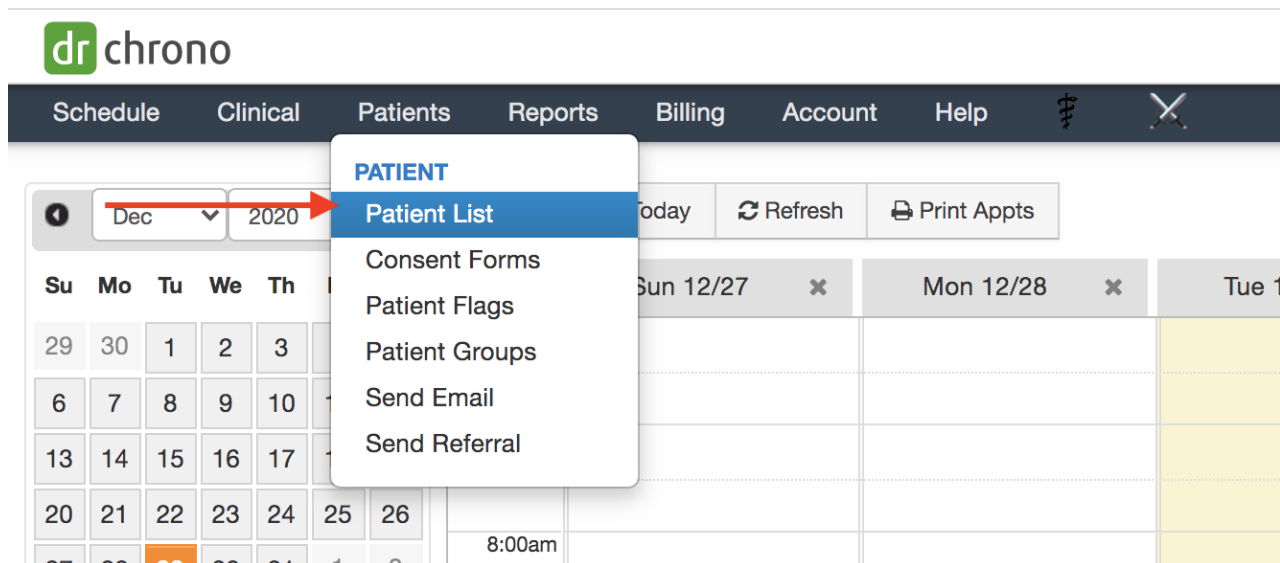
dr chrono

Schedule Clinical Patients Reports Billing Account Help

PATIENT
Patient List
Consent Forms
Patient Flags
Patient Groups
Send Email
Send Referral

Dec 2020

oday Refresh Print Appts

| Su | Mo | Tu | We | Th | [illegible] | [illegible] |
|---|---|---|---|---|---|---|
| 29 | 30 | 1 | 2 | 3 | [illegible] | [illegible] |
| 6 | 7 | 8 | 9 | 10 | 1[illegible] | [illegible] |
| 13 | 14 | 15 | 16 | 17 | 1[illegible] | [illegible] |
| 20 | 21 | 22 | 23 | 24 | 25 | 26 |

Sun 12/27 Mon 12/28 Tue 1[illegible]

8:00am